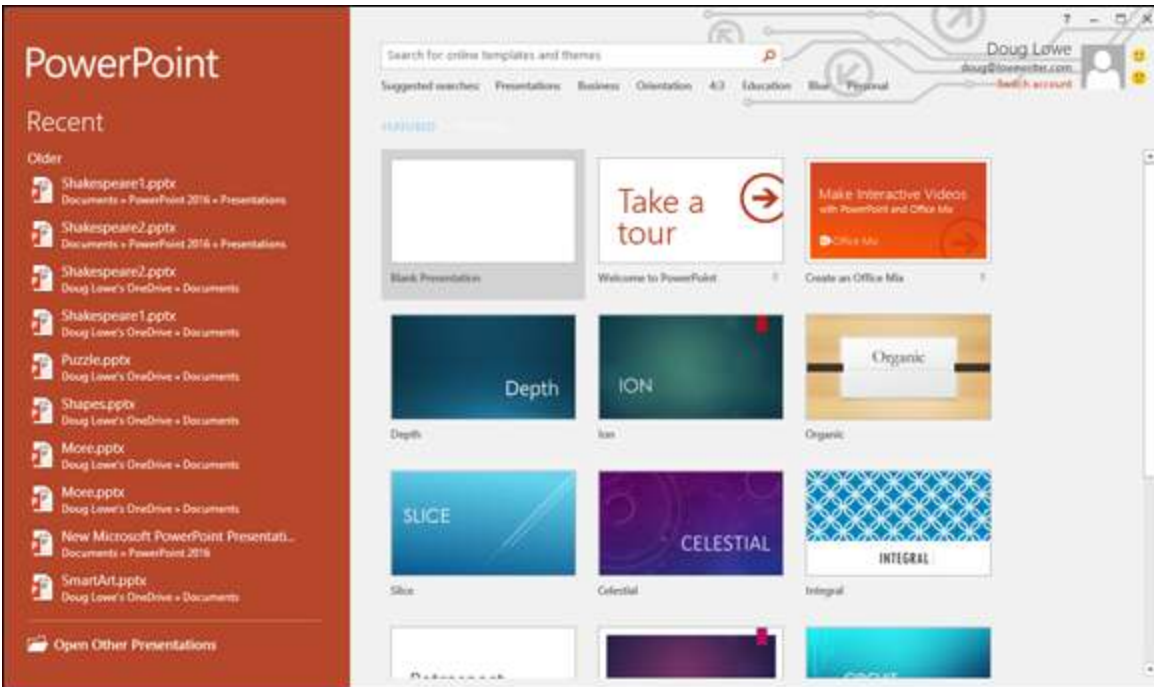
PowerPoint

Recent

Older

Shakespeare1.pptx
Documents » PowerPoint 2016 » Presentations

Shakespeare2.pptx
Documents » PowerPoint 2016 » Presentations

Shakespeare2.pptx
Doug Lowe's OneDrive » Documents

Shakespeare1.pptx
Doug Lowe's OneDrive » Documents

Puzzle.pptx
Doug Lowe's OneDrive » Documents

Shapes.pptx
Doug Lowe's OneDrive » Documents

More.pptx
Doug Lowe's OneDrive » Documents

More.pptx
Doug Lowe's OneDrive » Documents

New Microsoft PowerPoint Presentati...
Documents » PowerPoint 2016

SmartArt.pptx
Doug Lowe's OneDrive » Documents

Open Other Presentations

Search for online templates and themes

Suggested searches: Presentations Business Orientation 4:3 Education Blue Personal

? – ☐ ✕

Doug Lowe
doug@lowewriter.com
Switch account

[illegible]

Blank Presentation

Take a tour
Welcome to PowerPoint

Make Interactive Videos with PowerPoint and Office Mix
Office Mix
Create an Office Mix

Depth
Depth

ION
Ion

Organic
Organic

SLICE
Slice

CELESTIAL
Celestial

INTEGRAL
Integral

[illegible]